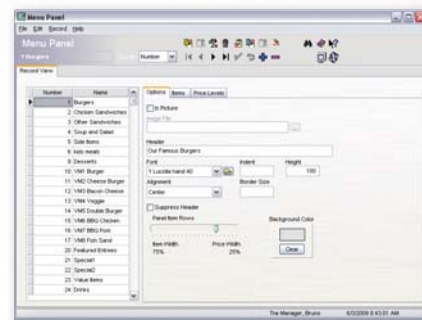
Menu Panel
File Edit Record Help
Menu Panel
1 Burgers
Number
Record View

| Number | Name |
|---|---|
| 1 | Burgers |
| 2 | Chicken Sandwiches |
| 3 | Other Sandwiches |
| 4 | Soup and Salad |
| 5 | Side Items |
| 6 | kids meals |
| 8 | Desserts |
| 10 | VM1 Burger |
| 11 | VM2 Cheese Burger |
| 12 | VM3 Bacon Cheese |
| 13 | VM4 Veggie |
| 14 | VM5 Double Burger |
| 15 | VM6 BBQ Chicken |
| 16 | VM7 BBQ Pork |
| 17 | VM8 Fish Sand |
| 20 | Featured Entrees |
| 21 | Special1 |
| 22 | Special2 |
| 23 | Value Items |
| 24 | Drinks |

Options | Items | Price Levels
Is Picture
Image File
...
Header
Our Famous Burgers
Font
Lucida Hand 40
Indent
Height
100
Alignment
Center
Border Size
Suppress Header
Panel Item Rows
Item Width
75%
Price Width
25%
Background Color
Clear
The Manager, Bruno
6/3/2009 8:43:01 AM